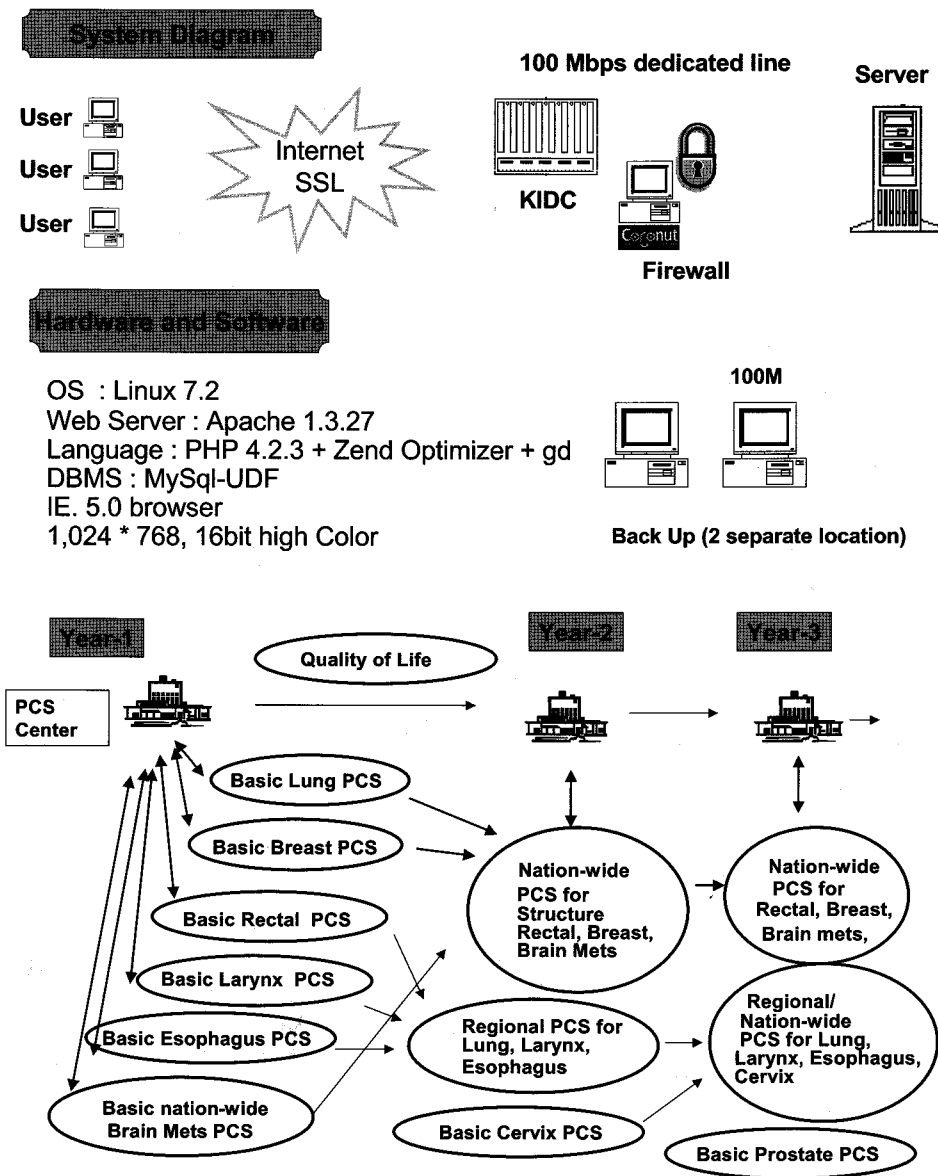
System Diagram

100 Mbps dedicated line

Server

User

User

User

Internet SSL

KIDC

Coconut

Firewall

Hardware and Software

OS : Linux 7.2
Web Server : Apache 1.3.27
Language : PHP 4.2.3 + Zend Optimizer + gd
DBMS : MySql-UDF
IE. 5.0 browser
1,024 * 768, 16bit high Color

100M

Back Up (2 separate location)

Year-1

Year-2

Year-3

Quality of Life

PCS Center

Basic Lung PCS

Basic Breast PCS

Basic Rectal PCS

Basic Larynx PCS

Basic Esophagus PCS

Basic nation-wide Brain Mets PCS

Nation-wide PCS for Structure Rectal, Breast, Brain Mets

Regional PCS for Lung, Larynx, Esophagus

Basic Cervix PCS

Nation-wide PCS for Rectal, Breast, Brain mets,

Regional/ Nation-wide PCS for Lung, Larynx, Esophagus, Cervix

Basic Prostate PCS